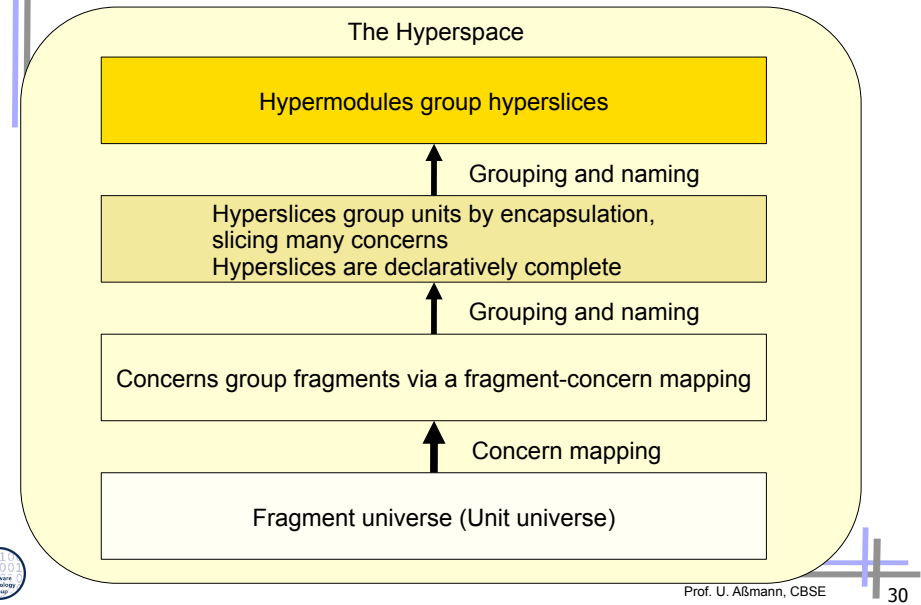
The Hyperspace

Hypermodules group hyperslices

Grouping and naming

Hyperslices group units by encapsulation, slicing many concerns
Hyperslices are declaratively complete

Grouping and naming

Concerns group fragments via a fragment-concern mapping

Concern mapping

Fragment universe (Unit universe)

Prof. U. Aßmann, CBSE

30